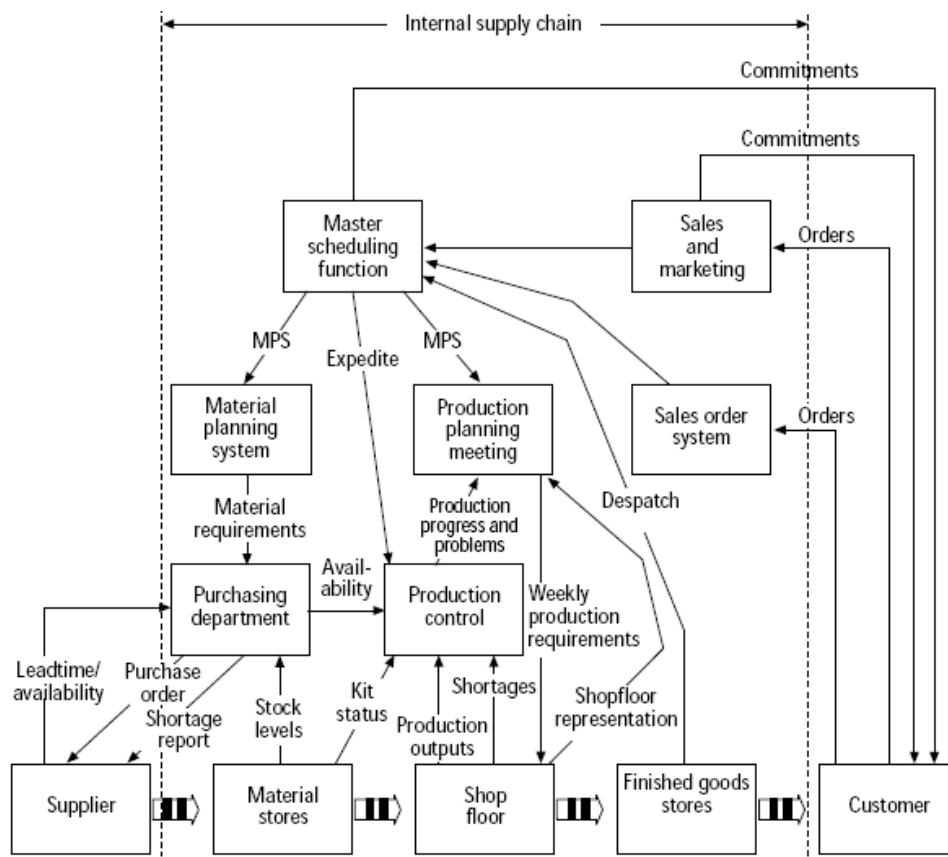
Internal supply chain

Commitments

Commitments

Master scheduling function

Sales and marketing

Orders

MPS

Expedite

MPS

Material planning system

Production planning meeting

Sales order system

Orders

Material requirements

Production progress and problems

Despatch

Purchasing department

Availability

Production control

Weekly production requirements

Leadtime/availability

Purchase order

Shortage report

Stock levels

Kit status

Production outputs

Shortages

Shopfloor representation

Supplier

Material stores

Shop floor

Finished goods stores

Customer